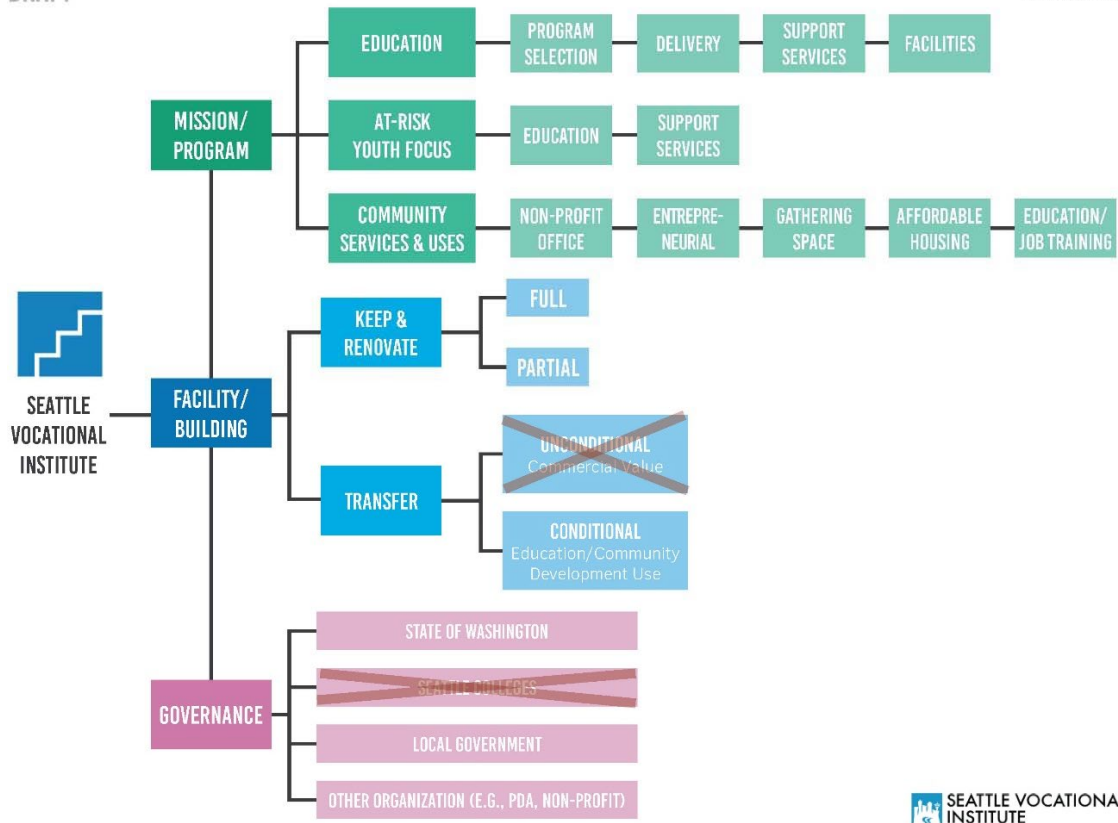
SEATTLE VOCATIONAL INSTITUTE

MISSION/ PROGRAM

EDUCATION

PROGRAM SELECTION

DELIVERY

SUPPORT SERVICES

FACILITIES

AT-RISK YOUTH FOCUS

EDUCATION

SUPPORT SERVICES

COMMUNITY SERVICES & USES

NON-PROFIT OFFICE

ENTREPRENEURIAL

GATHERING SPACE

AFFORDABLE HOUSING

EDUCATION/ JOB TRAINING

FACILITY/ BUILDING

KEEP & RENOVATE

FULL

PARTIAL

TRANSFER

UNCONDITIONAL
Commercial Value

CONDITIONAL
Education/Community Development Use

GOVERNANCE

STATE OF WASHINGTON

SEATTLE COLLEGES

LOCAL GOVERNMENT

OTHER ORGANIZATION (E.G., PDA, NON-PROFIT)

SEATTLE VOCATIONA INSTITUTE